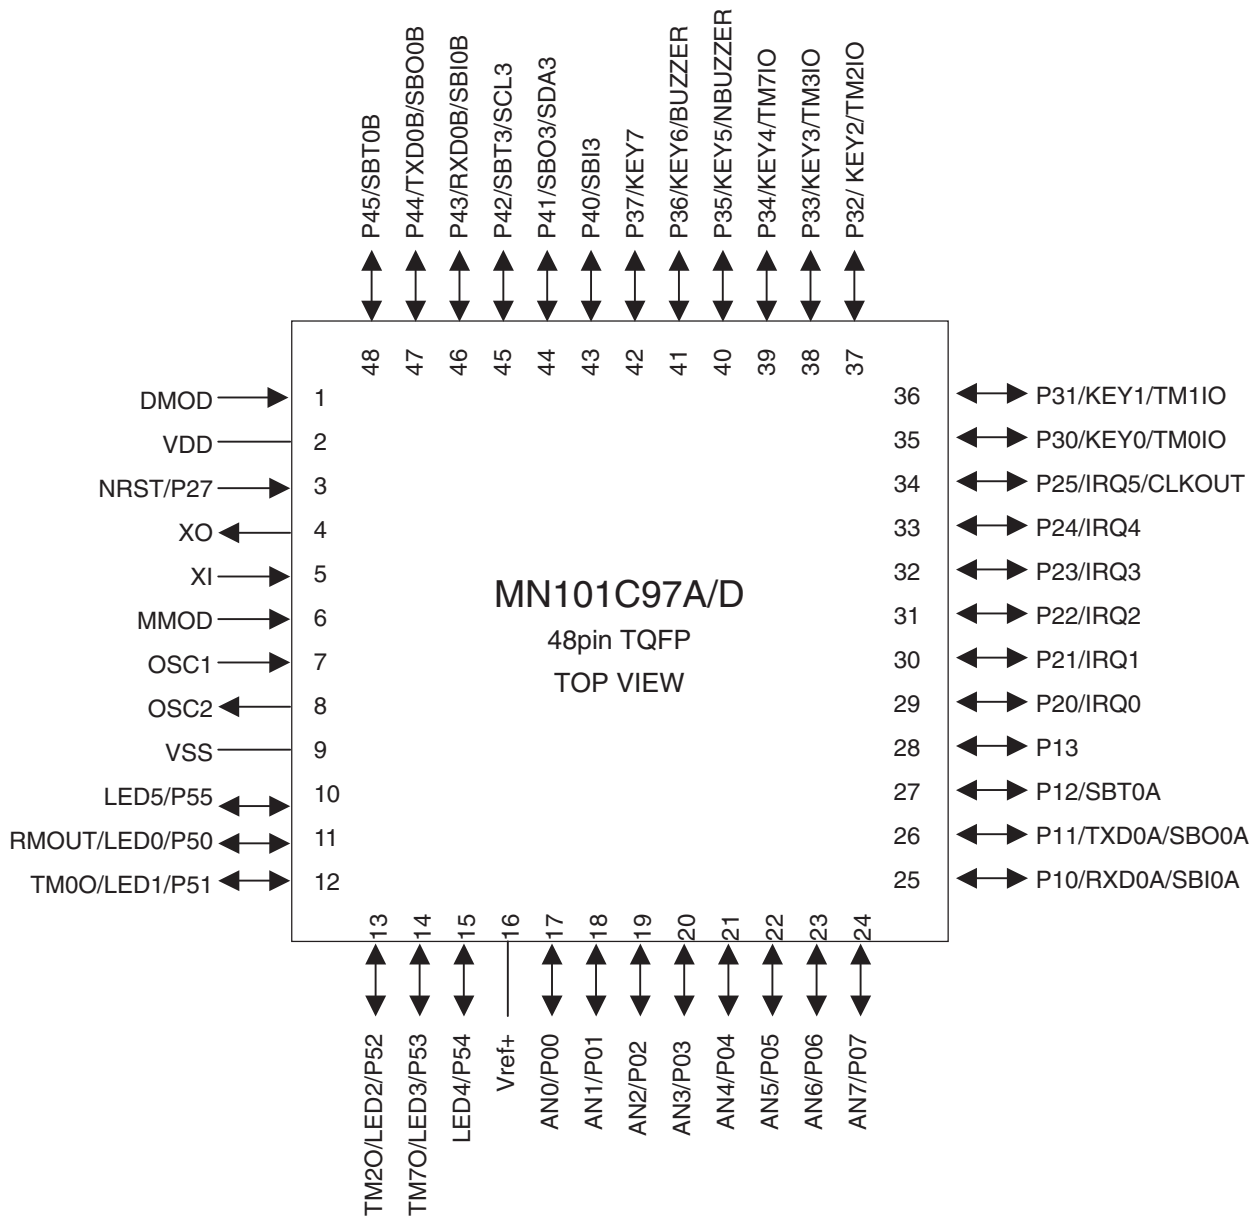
P45/SBT0B
P44/TXD0B/SBO0B
P43/RXD0B/SBI0B
P42/SBT3/SCL3
P41/SBO3/SDA3
P40/SBI3
P37/KEY7
P36/KEY6/BUZZER
P35/KEY5/NBUZZER
P34/KEY4/TM7IO
P33/KEY3/TM3IO
P32/ KEY2/TM2IO

48 47 46 45 44 43 42 41 40 39 38 37

DMOD 1
VDD 2
NRST/P27 3
XO 4
XI 5
MMOD 6
OSC1 7
OSC2 8
VSS 9
LED5/P55 10
RMOUT/LED0/P50 11
TM0O/LED1/P51 12

36 P31/KEY1/TM1IO
35 P30/KEY0/TM0IO
34 P25/IRQ5/CLKOUT
33 P24/IRQ4
32 P23/IRQ3
31 P22/IRQ2
30 P21/IRQ1
29 P20/IRQ0
28 P13
27 P12/SBT0A
26 P11/TXD0A/SBO0A
25 P10/RXD0A/SBI0A

MN101C97A/D
48pin TQFP
TOP VIEW

13 14 15 16 17 18 19 20 21 22 23 24

TM2O/LED2/P52
TM7O/LED3/P53
LED4/P54
Vref+
AN0/P00
AN1/P01
AN2/P02
AN3/P03
AN4/P04
AN5/P05
AN6/P06
AN7/P07